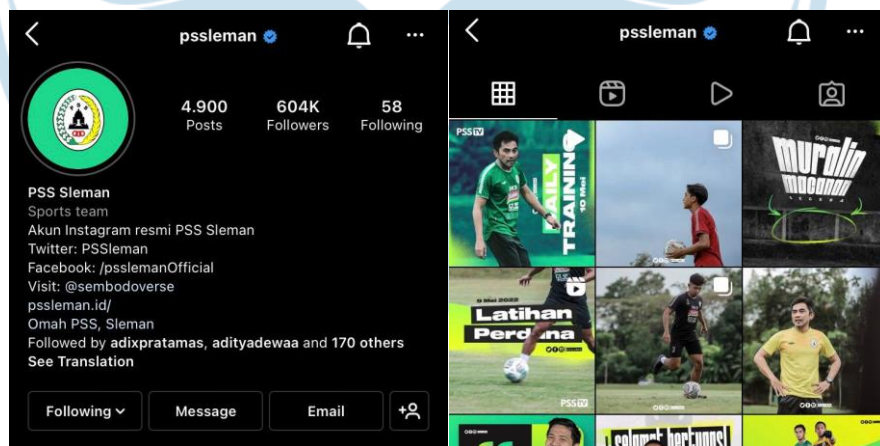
pssleman

4.900 Posts
604K Followers
58 Following

PSS Sleman
Sports team
Akun Instagram resmi PSS Sleman
Twitter: PSSleman
Facebook: /pssleman0fficial
Visit: @sembodoverse
pssleman.id/
Omah PSS, Sleman
Followed by adixpratamas, adityadewaa and 170 others
See Translation

Following
Message
Email

pssleman

PSS TV
DAILY TRAINING
10 Mei

muralin
mocondi
LEGEND

9 Mei 2022
Latihan
Perdana

PSS TV

selamat bertugas!